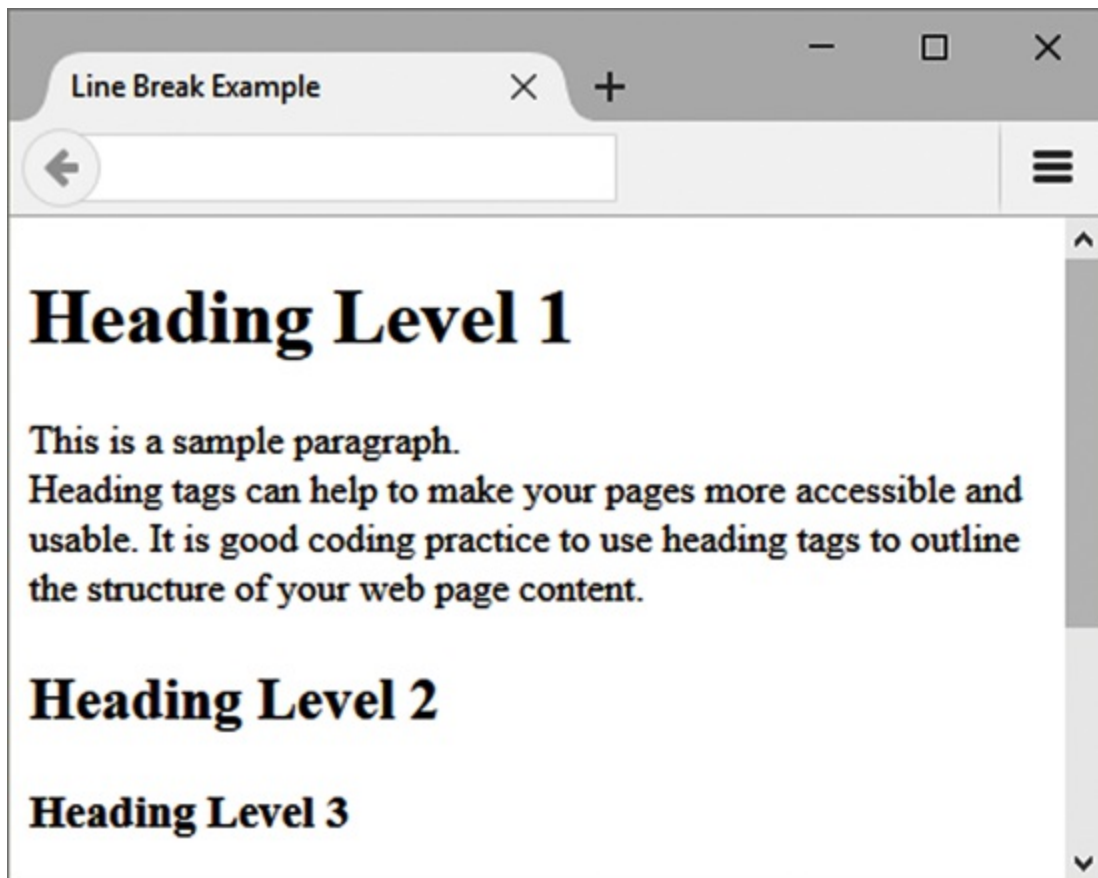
Line Break Example

# Heading Level 1

This is a sample paragraph.
Heading tags can help to make your pages more accessible and usable. It is good coding practice to use heading tags to outline the structure of your web page content.

## Heading Level 2

### Heading Level 3